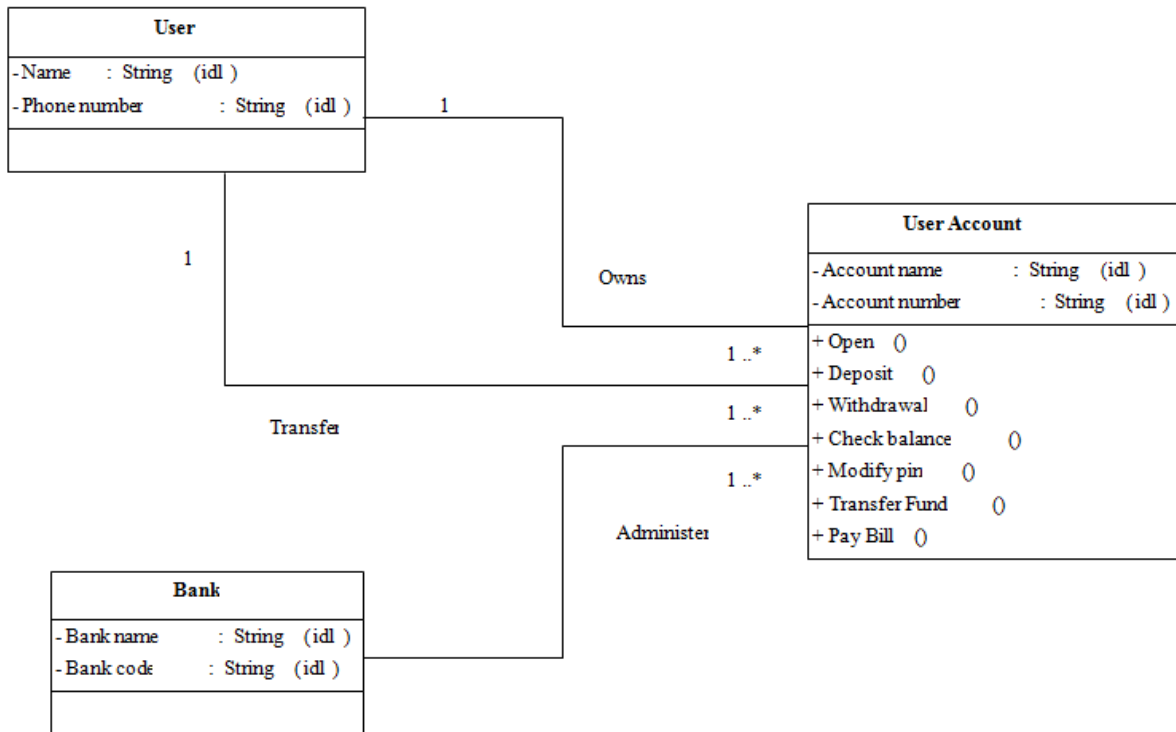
User

- Name : String (idl )
- Phone number : String (idl )

1

1

Owns

User Account

- Account name : String (idl )
- Account number : String (idl )

+ Open ()
+ Deposit ()
+ Withdrawal ()
+ Check balance ()
+ Modify pin ()
+ Transfer Fund ()
+ Pay Bill ()

1 ..*

1 ..*

1 ..*

Transfer

Administer

Bank

- Bank name : String (idl )
- Bank code : String (idl )